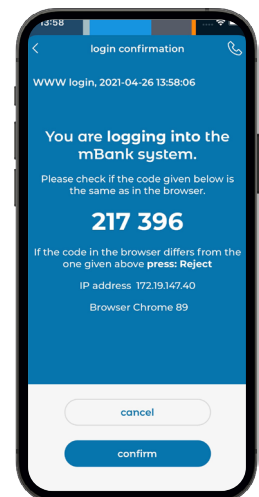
13:58

login confirmation

WWW login, 2021-04-26 13:58:06

You are logging into the mBank system.

Please check if the code given below is the same as in the browser.

217 396

If the code in the browser differs from the one given above press: Reject

IP address 172.19.147.40

Browser Chrome 89

cancel

confirm